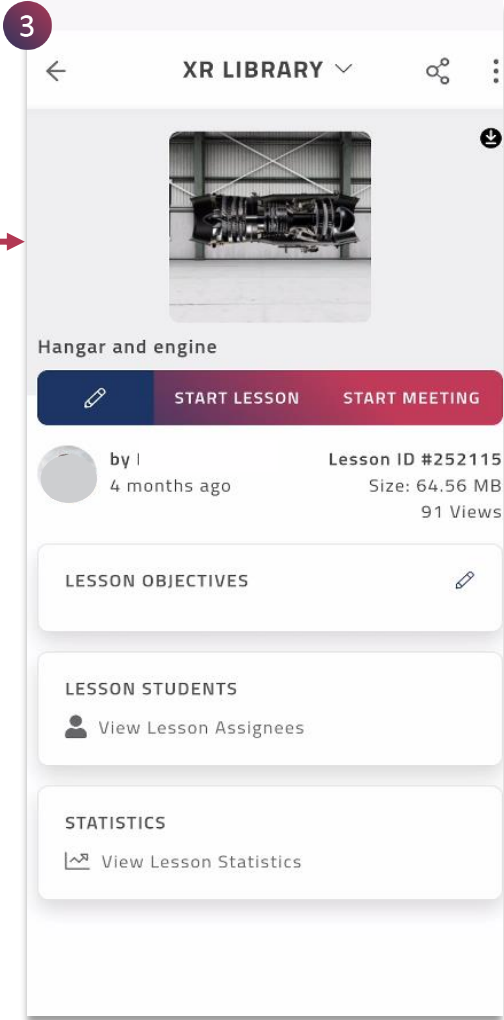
3

XR LIBRARY

Hangar and engine

START LESSON START MEETING

by I
4 months ago

Lesson ID #252115
Size: 64.56 MB
91 Views

LESSON OBJECTIVES

LESSON STUDENTS
View Lesson Assignees

STATISTICS
View Lesson Statistics